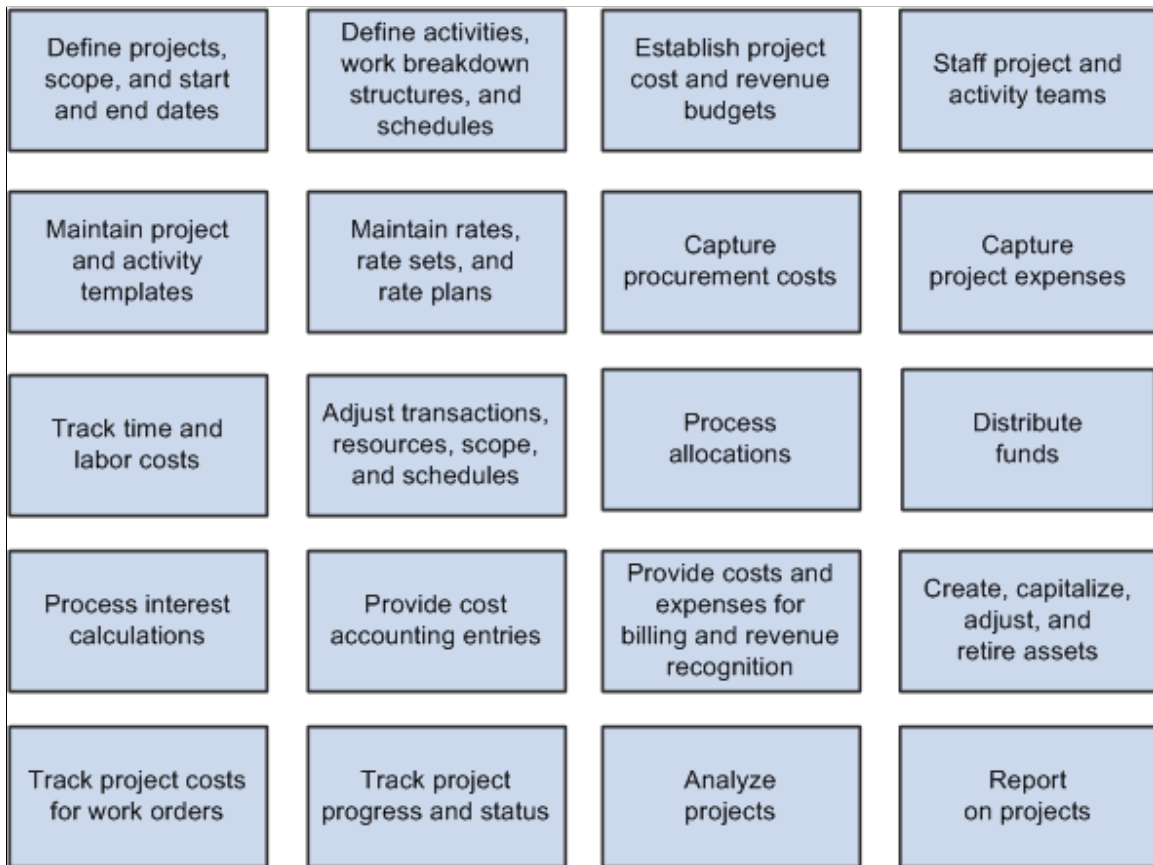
Define projects, scope, and start and end dates

Define activities, work breakdown structures, and schedules

Establish project cost and revenue budgets

Staff project and activity teams

Maintain project and activity templates

Maintain rates, rate sets, and rate plans

Capture procurement costs

Capture project expenses

Track time and labor costs

Adjust transactions, resources, scope, and schedules

Process allocations

Distribute funds

Process interest calculations

Provide cost accounting entries

Provide costs and expenses for billing and revenue recognition

Create, capitalize, adjust, and retire assets

Track project costs for work orders

Track project progress and status

Analyze projects

Report on projects